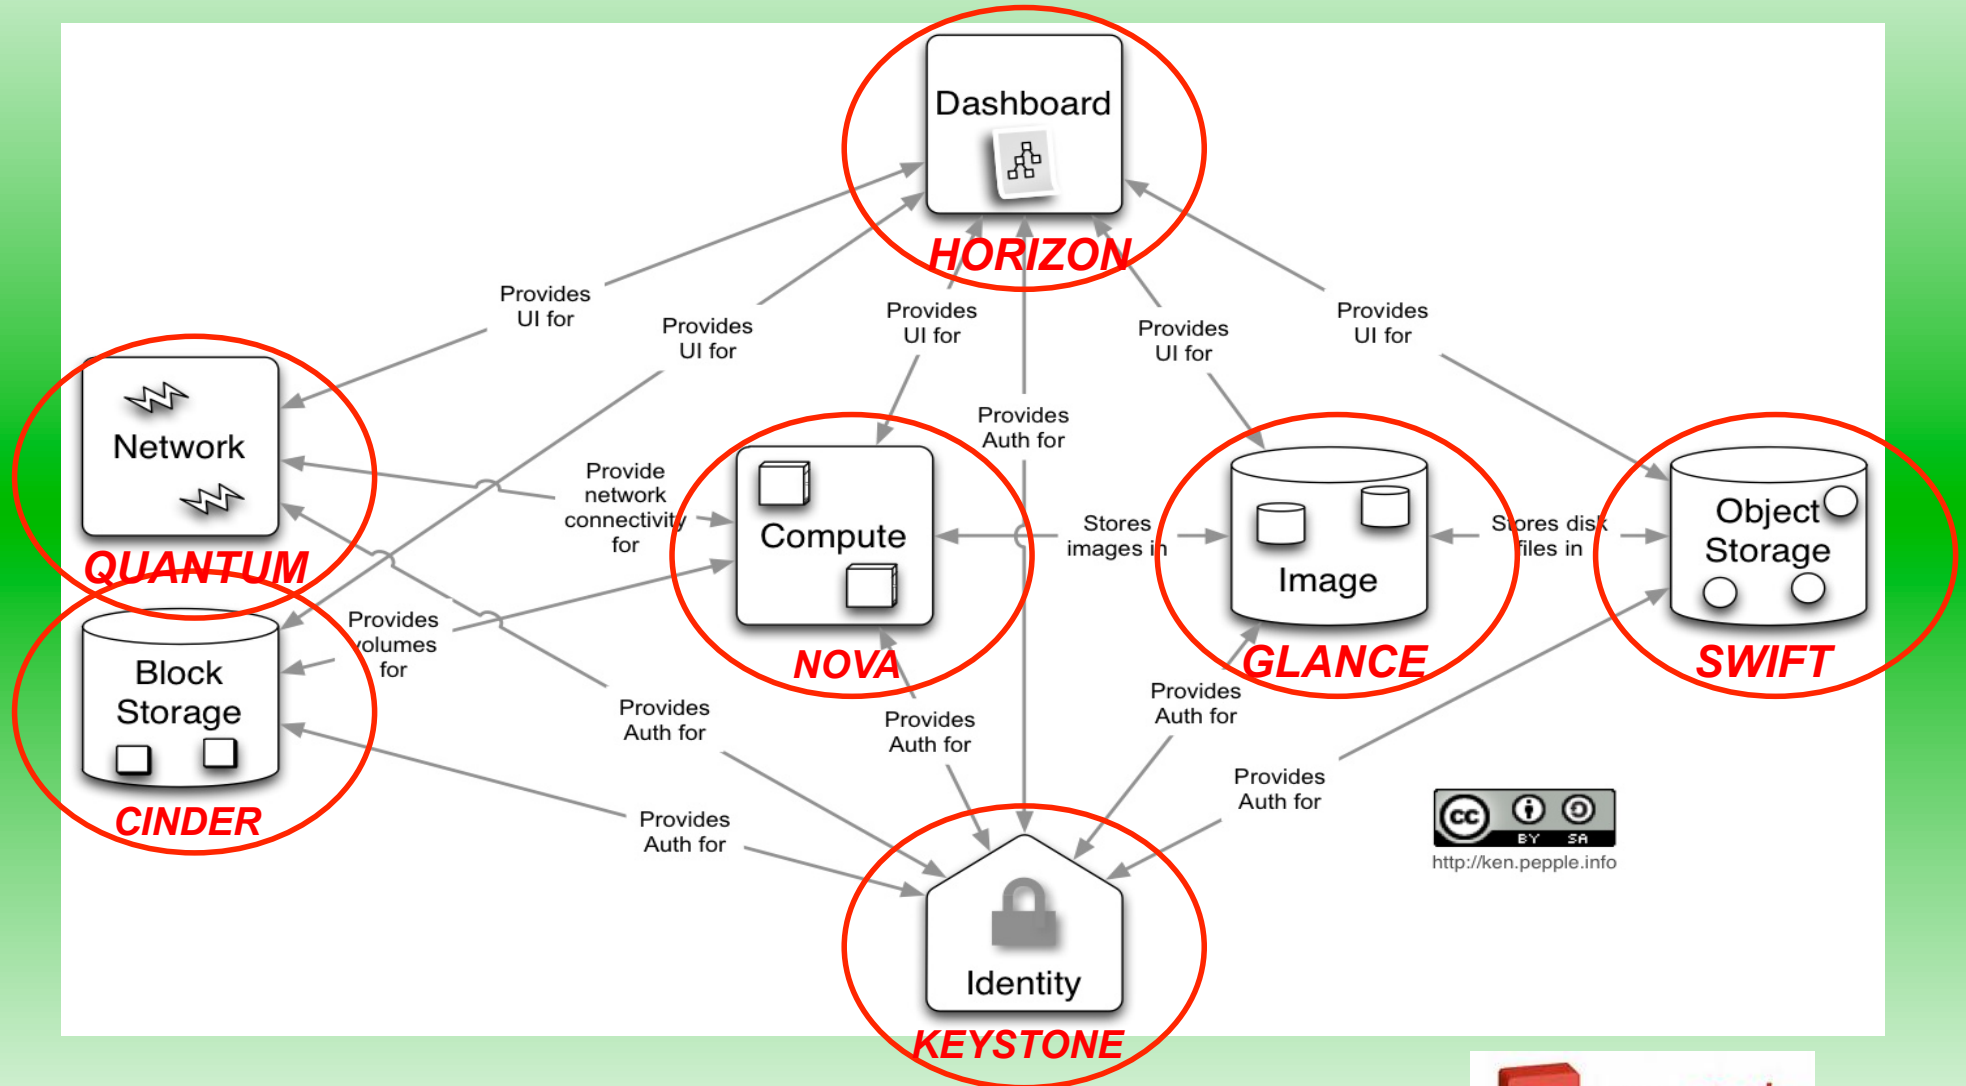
Dashboard
HORIZON
Provides UI for
Provides UI for
Provides UI for
Provides UI for
Provides UI for
Network
QUANTUM
Provide network connectivity for
Provides Auth for
Compute
NOVA
Stores images in
Image
GLANCE
Stores disk files in
Object Storage
SWIFT
Block Storage
CINDER
Provides volumes for
Provides Auth for
Provides Auth for
Provides Auth for
Provides Auth for
Provides Auth for
Identity
KEYSTONE
cc BY SA
http://ken.pepple.info